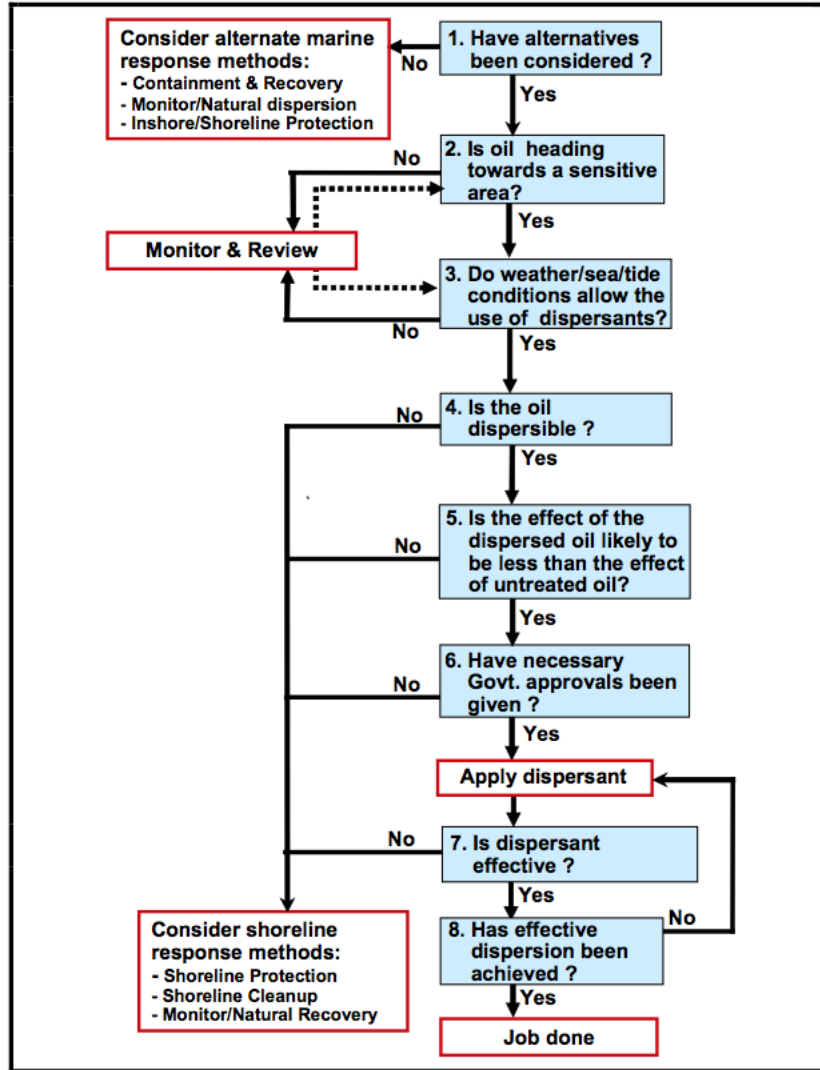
Consider alternate marine response methods:
- Containment & Recovery
- Monitor/Natural dispersion
- Inshore/Shoreline Protection

No

1. Have alternatives been considered ?

Yes

No

2. Is oil heading towards a sensitive area?

Yes

Monitor & Review

3. Do weather/sea/tide conditions allow the use of dispersants?

No

Yes

No

4. Is the oil dispersible ?

Yes

No

5. Is the effect of the dispersed oil likely to be less than the effect of untreated oil?

Yes

No

6. Have necessary Govt. approvals been given ?

Yes

Apply dispersant

No

7. Is dispersant effective ?

Yes

No

Consider shoreline response methods:
- Shoreline Protection
- Shoreline Cleanup
- Monitor/Natural Recovery

8. Has effective dispersion been achieved ?

Yes

Job done